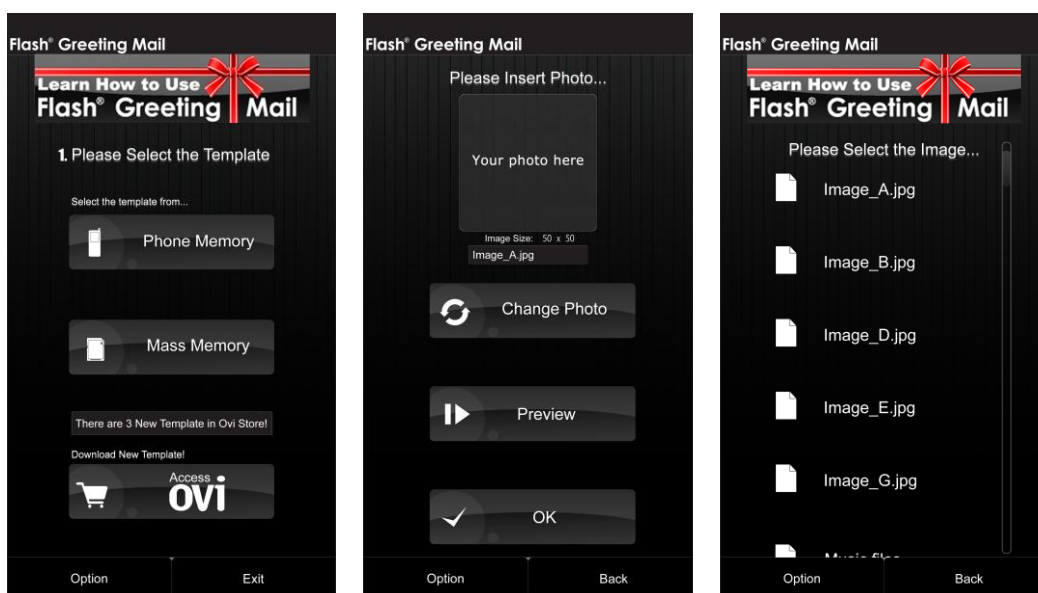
Flash® Greeting Mail

Learn How to Use
Flash® Greeting Mail

1. Please Select the Template

Select the template from...

Phone Memory

Mass Memory

There are 3 New Template in Ovi Store!

Download New Template!

Access
OVI

Option
Exit

Flash® Greeting Mail

Please Insert Photo...

Your photo here

Image Size: 50 x 50
Image_A.jpg

Change Photo

Preview

OK

Option
Back

Flash® Greeting Mail

Learn How to Use
Flash® Greeting Mail

Please Select the Image...

Image_A.jpg

Image_B.jpg

Image_D.jpg

Image_E.jpg

Image_G.jpg

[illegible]

Option
Back